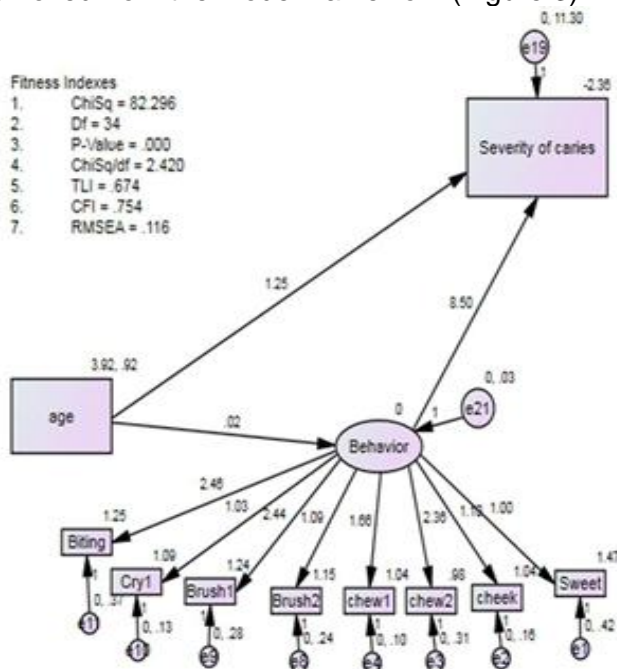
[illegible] (Figure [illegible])

Fitness Indexes
1. ChiSq = 82.296
2. Df = 34
3. P-Value = .000
4. ChiSq/df = 2.420
5. TLI = .674
6. CFI = .754
7. RMSEA = .116

0, 11.30
e19
1
-2.36
Severity of caries

1.25

8.50

3.92, .92
age

.02

0
0, .03
e21
1
Behavior

2.46
1.25
Biting
1
0, .37

1.03
1.09
Cry1
1
0, .13

2.44
1.24
Brush1
1
0, .28

1.09
1.15
Brush2
1
0, .24

1.66
1.04
chew1
1
0, .10
e4

2.36
.98
chew2
1
0, .31
e3

1.19
1.04
cheek
1
0, .16
e2

1.00
1.47
Sweet
1
0, .42